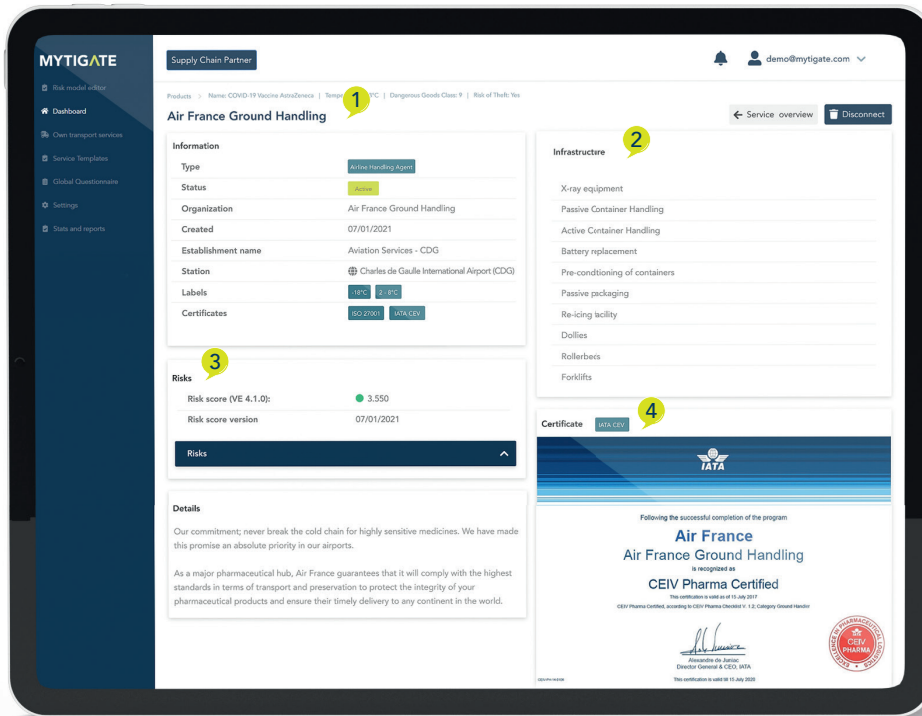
MYTIGATE

Risk model editor
Dashboard
Own transport services
Service Templates
Global Questionnaire
Settings
Stats and reports

Supply Chain Partner

demo@mytigate.com

Products > Name: COVID-19 Vaccine AstraZeneca | Temp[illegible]°C | Dangerous Goods Class: 9 | Risk of Theft: Yes

1

Air France Ground Handling

Service overview

Disconnect

Information

| | |
|---|---|
| Type | Airline Handling Agent |
| Status | Active |
| Organization | Air France Ground Handling |
| Created | 07/01/2021 |
| Establishment name | Aviation Services - CDG |
| Station | Charles de Gaulle International Airport (CDG) |
| Labels | -18°C 2 - 8°C |
| Certificates | ISO 27001 IATA CEV |

2

Infrastructure

X-ray equipment
Passive Container Handling
Active Container Handling
Battery replacement
Pre-condtioning of containers
Passive packaging
Re-icing facility
Dollies
Rollerbeds
Forklifts

3

Risks

| | |
|---|---|
| Risk score (VE 4.1.0): | 3.550 |
| Risk score version | 07/01/2021 |

Risks

Details

Our commitment; never break the cold chain for highly sensitive medicines. We have made this promise an absolute priority in our airports.

As a major pharmaceutical hub, Air France guarantees that it will comply with the highest standards in terms of transport and preservation to protect the integrity of your pharmaceutical products and ensure their timely delivery to any continent in the world.

4

Certificate IATA CEV

IATA

Following the successful completion of the program

Air France
Air France Ground Handling
is recognized as
CEIV Pharma Certified

This certification is valid as of 15 July 2017
CEIV Pharma Certified, according to CEIV Pharma Checklist V. 1.2; Category Ground Handler

Alexandre de Juniac
Director General & CEO, IATA

This certification is valid till 15 July 2020

CEIV PHARMA
EXCELLENCE IN PHARMACEUTICAL LOGISTICS